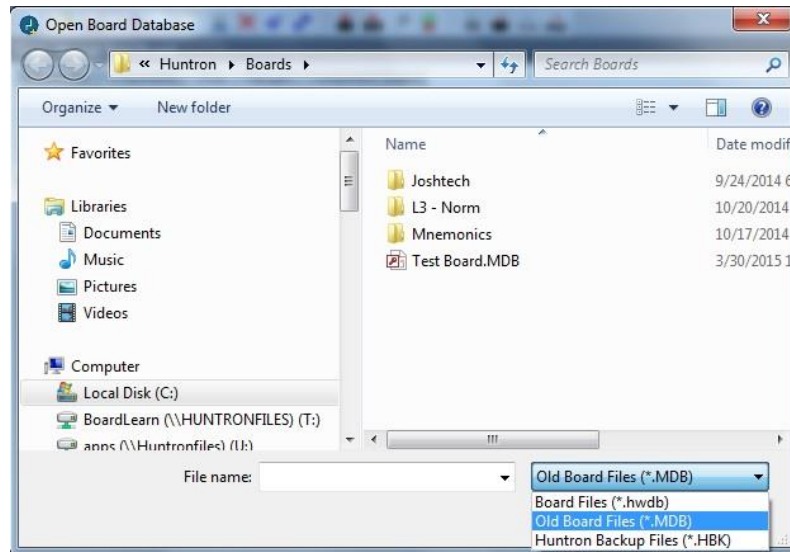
Open Board Database

« Huntron ▸ Boards ▸

Search Boards

Organize ▾ New folder

Favorites

Libraries

Documents

Music

Pictures

Videos

Computer

Local Disk (C:)

BoardLearn (\\HUNTRONFILES) (T:)

apps (\\Huntronfiles) (U:)

| Name | Date modif |
|---|---|
| Joshtech | 9/24/2014 6 |
| L3 - Norm | 10/20/2014 |
| Mnemonics | 10/17/2014 |
| Test Board.MDB | 3/30/2015 1 |

File name:

Old Board Files (*.MDB)

Board Files (*.hwdb)

Old Board Files (*.MDB)

Huntron Backup Files (*.HBK)